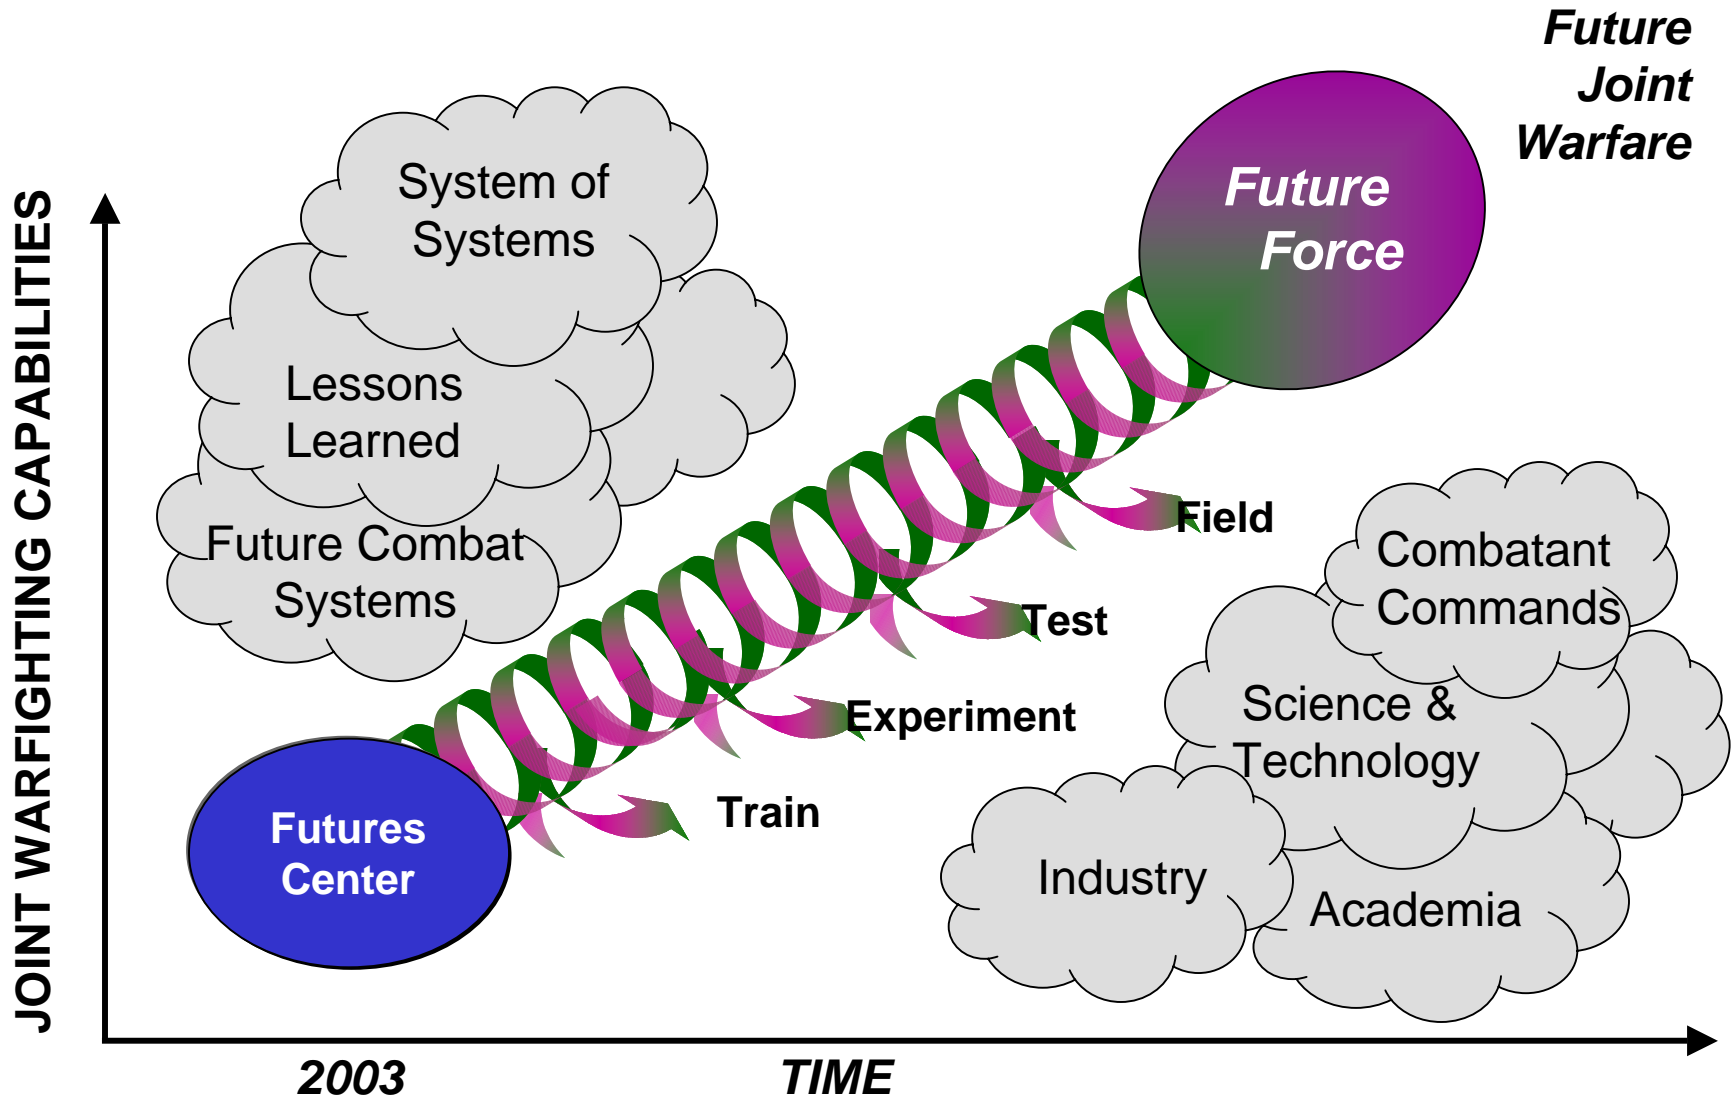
Future Joint Warfare

JOINT WARFIGHTING CAPABILITIES

System of Systems

Lessons Learned

Future Combat Systems

Future Force

Field

Test

Experiment

Train

Futures Center

Combatant Commands

Science & Technology

Industry

Academia

2003

TIME